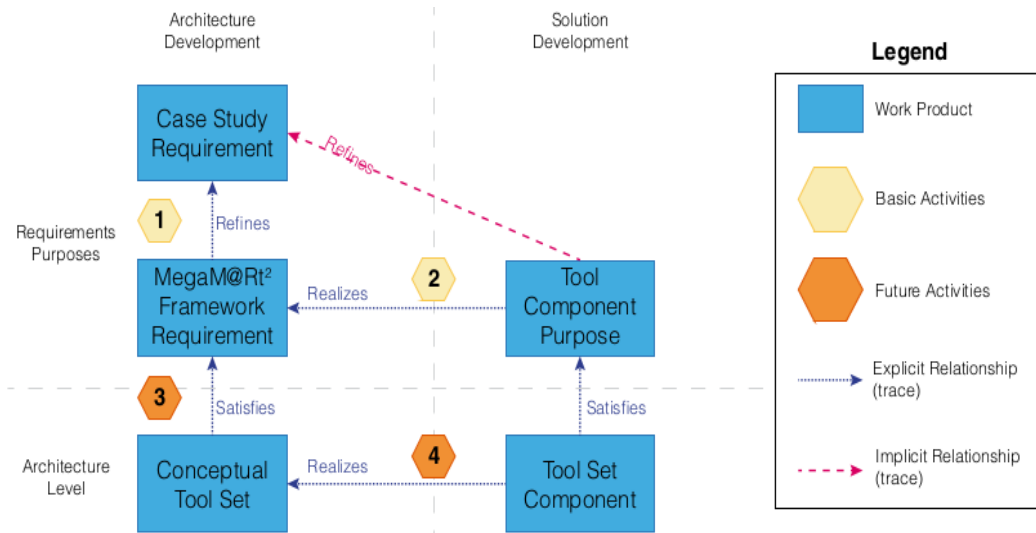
Architecture Development

Solution Development

Legend

Case Study Requirement

Refines

Work Product

Basic Activities

1

Refines

Requirements Purposes

MegaM@Rt$^2$ Framework Requirement

2

Realizes

Tool Component Purpose

Future Activities

Explicit Relationship (trace)

3

Satisfies

Satisfies

Implicit Relationship (trace)

Architecture Level

Conceptual Tool Set

4

Realizes

Tool Set Component